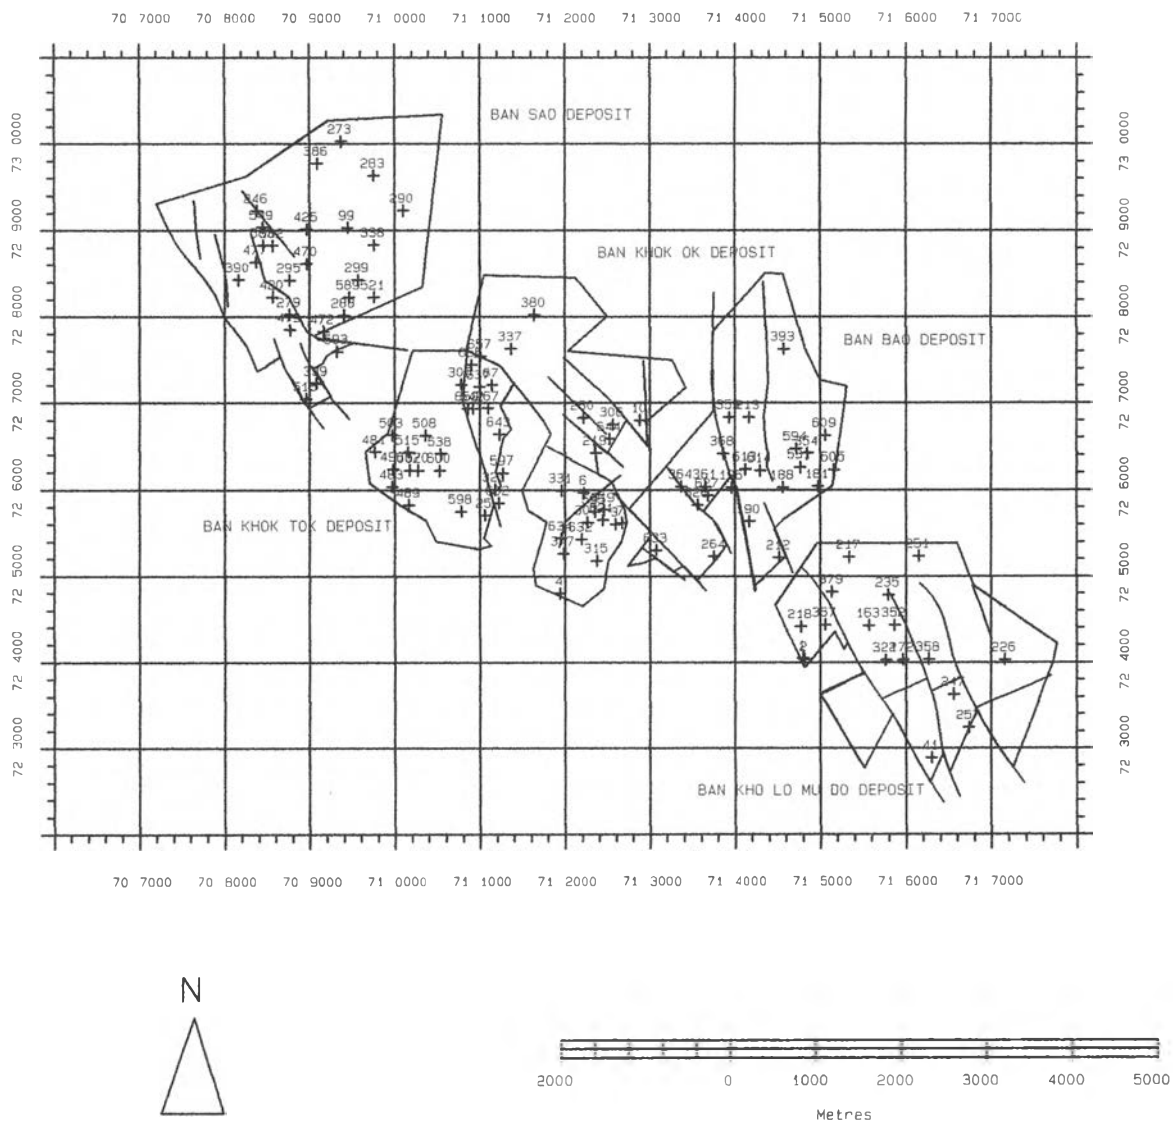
70 7000 70 8000 70 9000 71 0000 71 1000 71 2000 71 3000 71 4000 71 5000 71 6000 71 7000

73 0000
72 9000
72 8000
72 7000
72 6000
72 5000
72 4000
72 3000

BAN SAO DEPOSIT

BAN KHOK OK DEPOSIT

BAN BAO DEPOSIT

BAN KHOK TOK DEPOSIT

BAN KHO LO MU DO DEPOSIT

273 386 283 290 246 99 425 338 470 299 390 295 521 266 279 472 380 337 393 609 594 505 508 515 538 500 483 469 598 643 597 331 6 315 4 264 217 251 235 379 218 163 353 226 358 257 44

70 7000 70 8000 70 9000 71 0000 71 1000 71 2000 71 3000 71 4000 71 5000 71 6000 71 7000

N

2000 0 1000 2000 3000 4000 5000
Metres